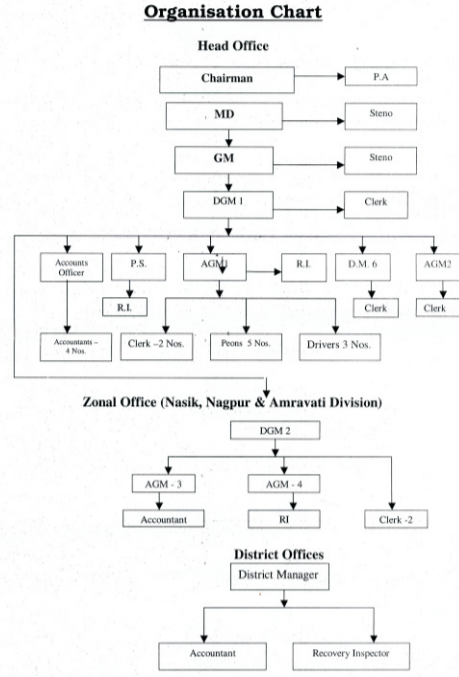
Organisation Chart

Head Office

Chairman

P.A

MD

Steno

GM

Steno

DGM 1

Clerk

Accounts Officer

P.S.

AGM1

R.I.

D.M. 6

AGM2

R.I.

Clerk

Clerk

Accountants – 4 Nos.

Clerk –2 Nos.

Peons 5 Nos.

Drivers 3 Nos.

Zonal Office (Nasik, Nagpur & Amravati Division)

DGM 2

AGM - 3

AGM - 4

Accountant

RI

Clerk -2

District Offices

District Manager

Accountant

Recovery Inspector